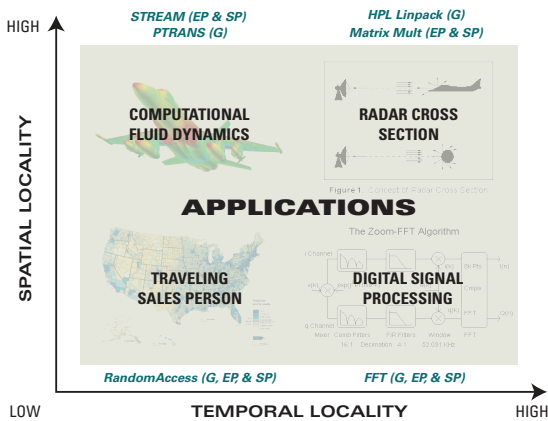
HIGH

STREAM (EP & SP)
PTRANS (G)

HPL Linpack (G)
Matrix Mult (EP & SP)

SPATIAL LOCALITY

COMPUTATIONAL FLUID DYNAMICS

RADAR CROSS SECTION

Figure 1 Concept of Radar Cross Section

APPLICATIONS

The Zoom-FFT Algorithm

TRAVELING SALES PERSON

DIGITAL SIGNAL PROCESSING

I Channel

Q Channel

Mixer

Comb Filters

FIR Filters

Window

FFT

16:1

Decimation

4:1

52,081 kHz

RandomAccess (G, EP, & SP)

FFT (G, EP, & SP)

LOW

TEMPORAL LOCALITY

HIGH